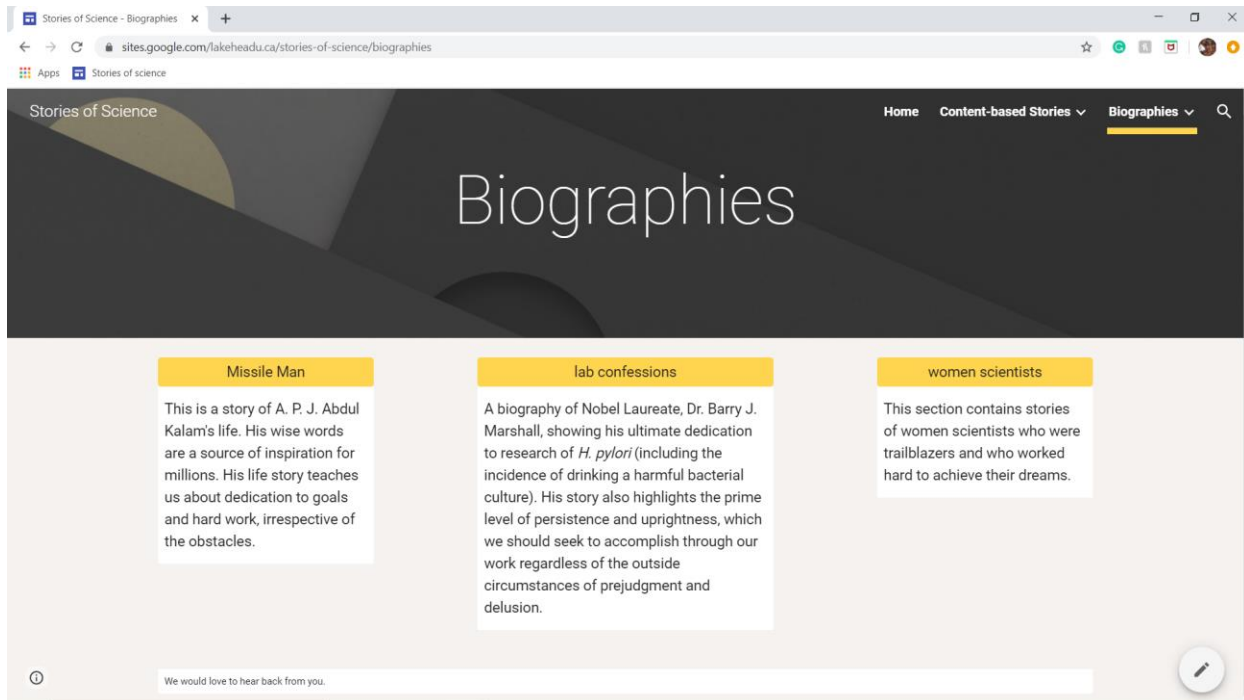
Stories of Science - Biographies ×

sites.google.com/lakeheadu.ca/stories-of-science/biographies

Apps Stories of science

Stories of Science

Home Content-based Stories Biographies

Biographies

Missile Man

This is a story of A. P. J. Abdul Kalam's life. His wise words are a source of inspiration for millions. His life story teaches us about dedication to goals and hard work, irrespective of the obstacles.

lab confessions

A biography of Nobel Laureate, Dr. Barry J. Marshall, showing his ultimate dedication to research of H. pylori (including the incidence of drinking a harmful bacterial culture). His story also highlights the prime level of persistence and uprightness, which we should seek to accomplish through our work regardless of the outside circumstances of prejudgment and delusion.

women scientists

This section contains stories of women scientists who were trailblazers and who worked hard to achieve their dreams.

We would love to hear back from you.